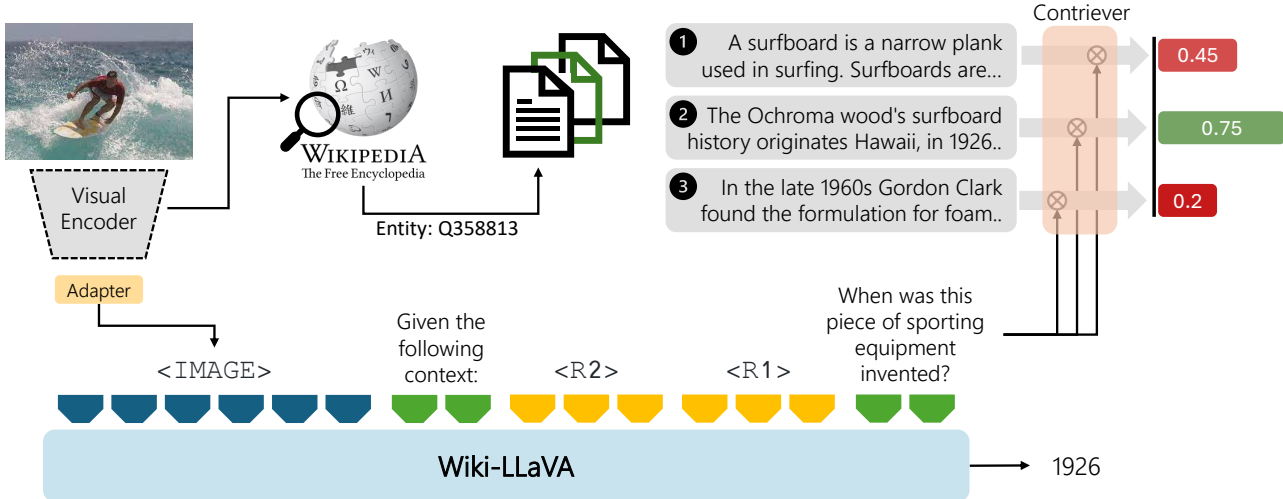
Visual Encoder

WIKIPEDIA
The Free Encyclopedia

Entity: Q358813

Contriever

1 A surfboard is a narrow plank used in surfing. Surfboards are...

2 The Ochroma wood's surfboard history originates Hawaii, in 1926..

3 In the late 1960s Gordon Clark found the formulation for foam..

0.45

0.75

0.2

Adapter

<IMAGE>

Given the following context:

<R2>

<R1>

When was this piece of sporting equipment invented?

Wiki-LLaVA

1926